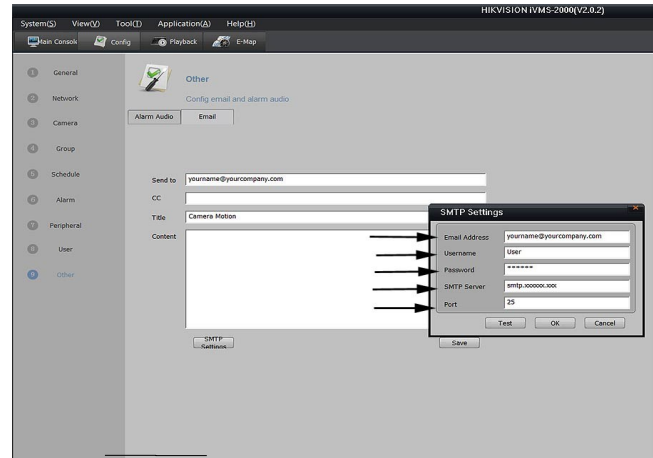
HIKVISION iVMS-2000(V2.0.2)

System(S) View(V) Tool(T) Application(A) Help(H)

Main Console Config Playback E-Map

1 General
2 Network
3 Camera
4 Group
5 Schedule
6 Alarm
7 Peripheral
8 User
9 Other

Other

Config email and alarm audio

Alarm Audio Email

Send to yourname@yourcompany.com

CC

Title Camera Motion

Content

SMTP Settings

Save

SMTP Settings

Email Address yourname@yourcompany.com

Username User

Password ******

SMTP Server smtp.xxxxxx.xxx

Port 25

Test OK Cancel